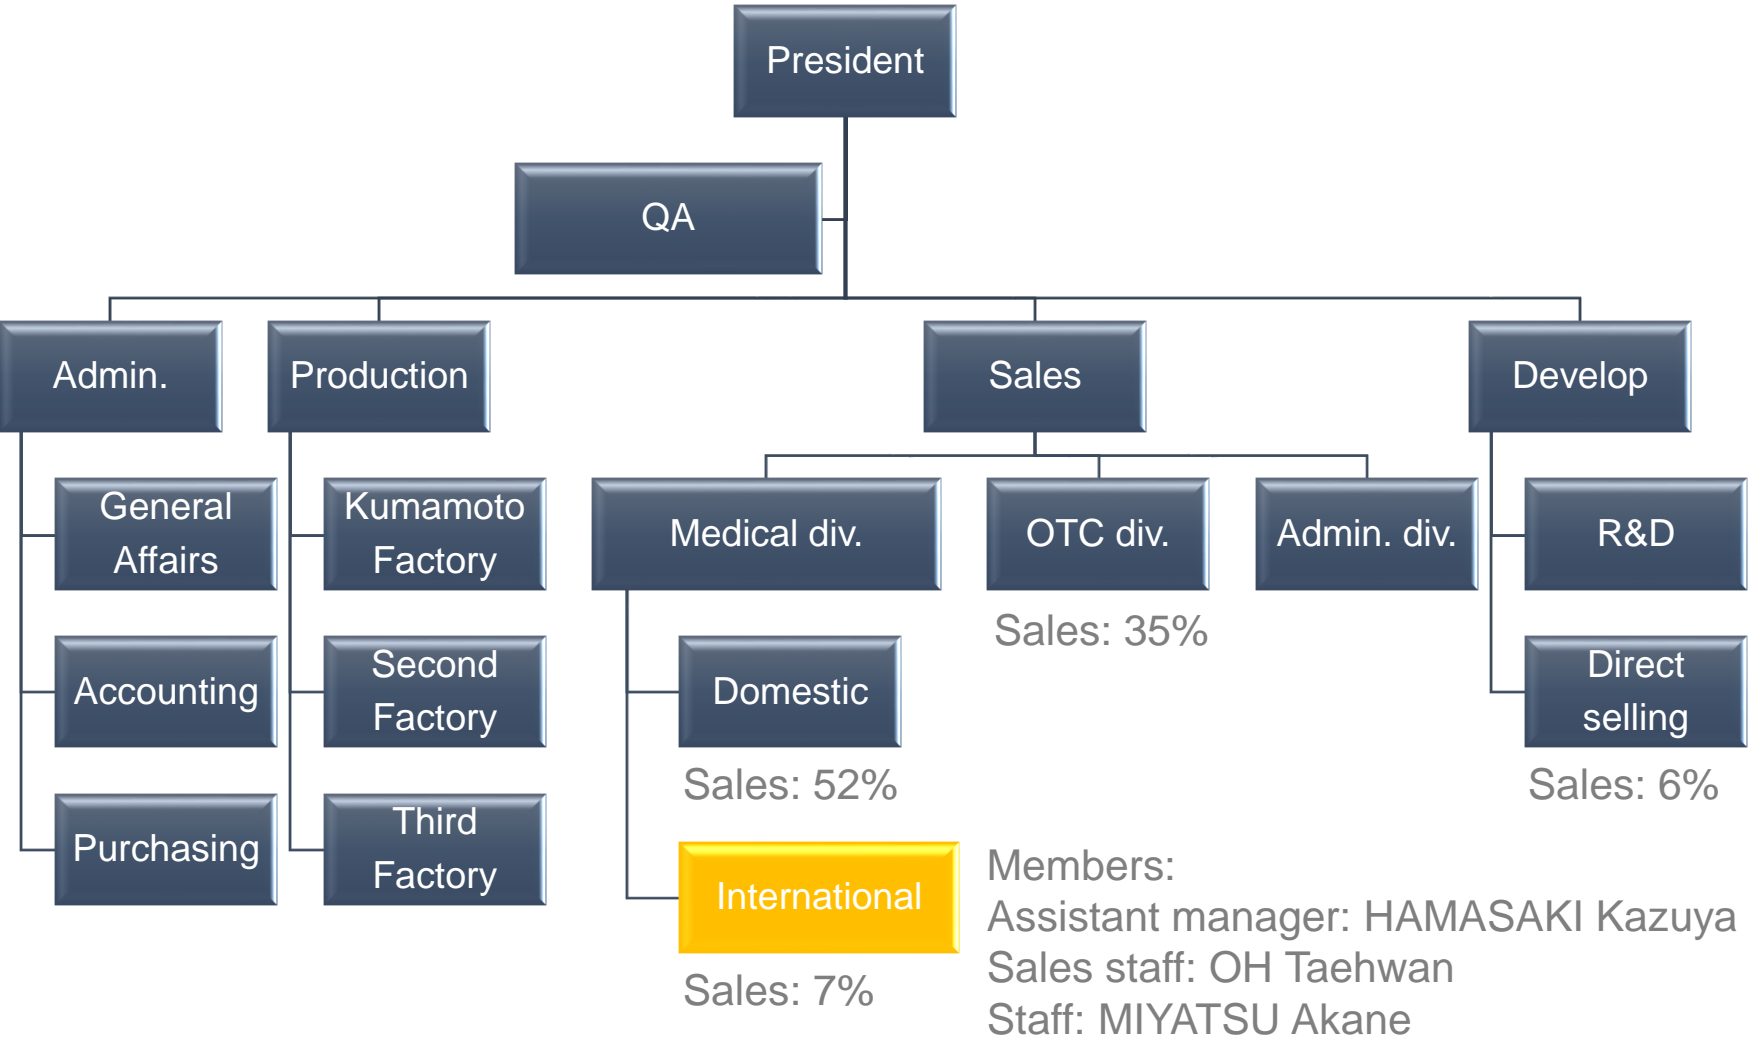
President

QA

Admin.

Production

Sales

Develop

General Affairs

Accounting

Purchasing

Kumamoto Factory

Second Factory

Third Factory

Medical div.

OTC div.

Admin. div.

Sales: 35%

Domestic

Sales: 52%

International

Sales: 7%

R&D

Direct selling

Sales: 6%

Members:
Assistant manager: HAMASAKI Kazuya
Sales staff: OH Taehwan
Staff: MIYATSU Akane